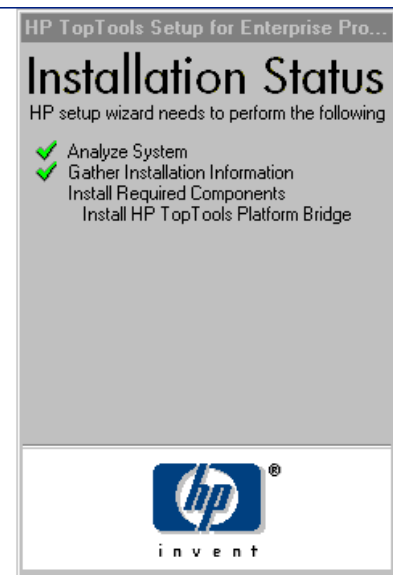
HP TopTools Setup for Enterprise Pro...

Installation Status

HP setup wizard needs to perform the following

Analyze System
Gather Installation Information
Install Required Components
Install HP TopTools Platform Bridge

hp ®

invent